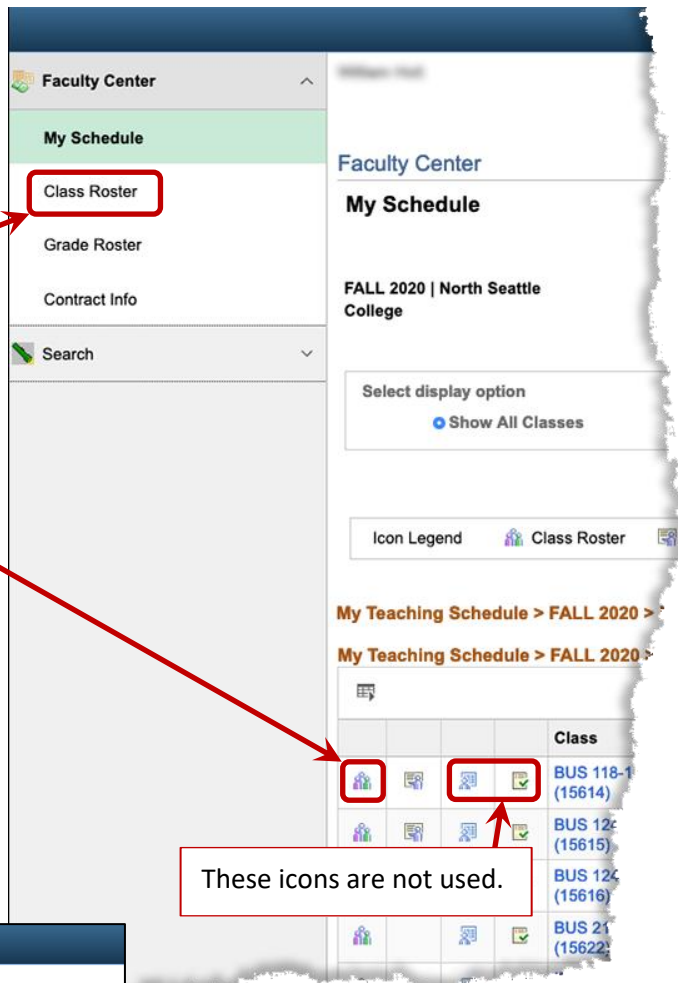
Faculty Center

My Schedule

Class Roster

Grade Roster

Contract Info

Search

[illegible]

Faculty Center

My Schedule

FALL 2020 | North Seattle College

Select display option

Show All Classes

Icon Legend Class Roster

My Teaching Schedule > FALL 2020 > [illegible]

My Teaching Schedule > FALL 2020 > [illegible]

| | | | | Class |
|---|---|---|---|---|
| | | | | BUS 118-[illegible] (15614) |
| | | | | BUS 12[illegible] (15615) |
| | | | | BUS 12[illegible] (15616) |
| | | | | BUS 2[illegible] (15622) |

These icons are not used.